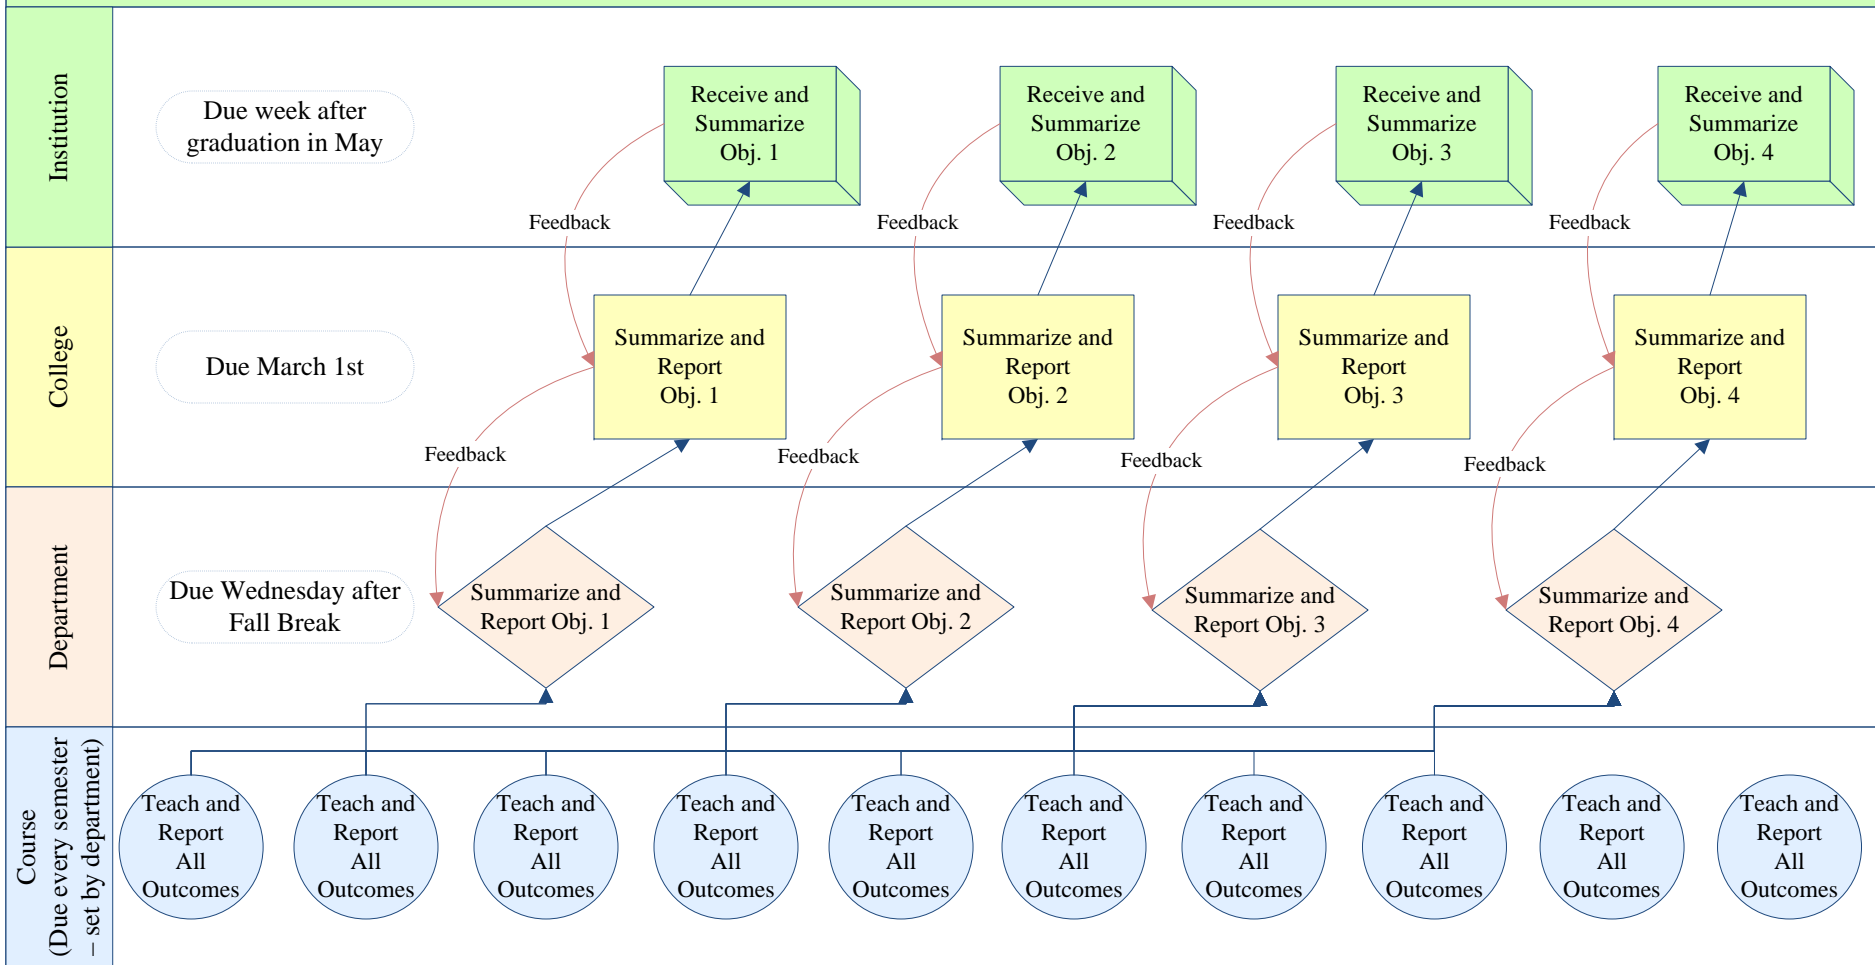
Institution

Due week after graduation in May

Receive and Summarize Obj. 1

Receive and Summarize Obj. 2

Receive and Summarize Obj. 3

Receive and Summarize Obj. 4

Feedback

Feedback

Feedback

Feedback

College

Due March 1st

Summarize and Report Obj. 1

Summarize and Report Obj. 2

Summarize and Report Obj. 3

Summarize and Report Obj. 4

Feedback

Feedback

Feedback

Feedback

Department

Due Wednesday after Fall Break

Summarize and Report Obj. 1

Summarize and Report Obj. 2

Summarize and Report Obj. 3

Summarize and Report Obj. 4

Course (Due every semester – set by department)

Teach and Report All Outcomes

Teach and Report All Outcomes

Teach and Report All Outcomes

Teach and Report All Outcomes

Teach and Report All Outcomes

Teach and Report All Outcomes

Teach and Report All Outcomes

Teach and Report All Outcomes

Teach and Report All Outcomes

Teach and Report All Outcomes